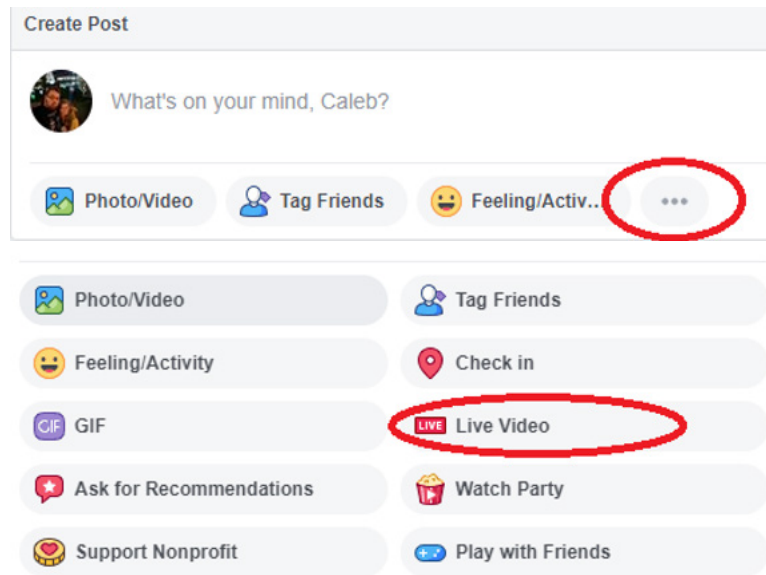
Create Post

What's on your mind, Caleb?

Photo/Video Tag Friends Feeling/Activ... •••

Photo/Video
Tag Friends
Feeling/Activity
Check in
GIF GIF
LIVE Live Video
Ask for Recommendations
Watch Party
Support Nonprofit
Play with Friends